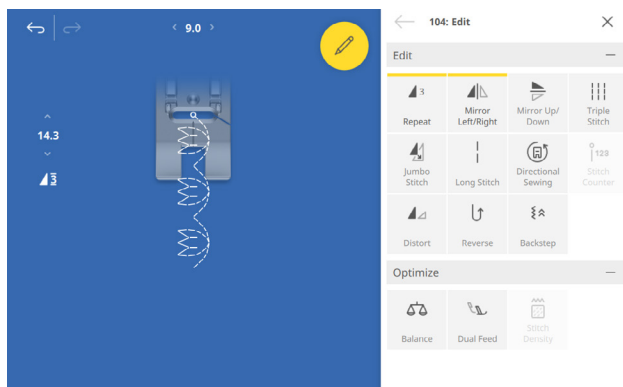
9.0

14.3

3

104: Edit

Edit

3
Repeat

Mirror Left/Right

Mirror Up/Down

Triple Stitch

Jumbo Stitch

Long Stitch

Directional Sewing

123
Stitch Counter

Distort

Reverse

Backstep

Optimize

Balance

Dual Feed

Stitch Density